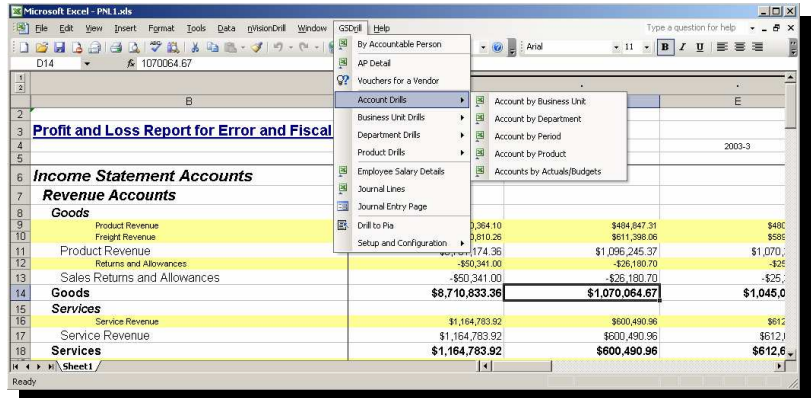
Microsoft Excel - PNL1.xls

File Edit View Insert Format Tools Data nVisionDrill Window GSDrill Help

Type a question for help

D14 fx 1070064.67

Arial 11 B I U

By Accountable Person
AP Detail
Vouchers for a Vendor
Account Drills
Business Unit Drills
Department Drills
Product Drills
Employee Salary Details
Journal Lines
Journal Entry Page
Drill to Pia
Setup and Configuration

Account by Business Unit
Account by Department
Account by Period
Account by Product
Accounts by Actuals/Budgets

| | B | | | E |
|---|---|---|---|---|
| 2 | | | | |
| 3 | Profit and Loss Report for Error and Fiscal | | | |
| 4 | | | | 2003-3 |
| 5 | | | | |
| 6 | Income Statement Accounts | | | |
| 7 | Revenue Accounts | | | |
| 8 | Goods | | | |
| 9 | Product Revenue | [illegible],364.10 | $484,847.31 | $480 |
| 10 | Freight Revenue | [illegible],810.26 | $611,398.06 | $589 |
| 11 | Product Revenue | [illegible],174.36 | $1,096,245.37 | $1,070,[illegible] |
| 12 | Returns and Allowances | -$50,341.00 | -$26,180.70 | -$25 |
| 13 | Sales Returns and Allowances | -$50,341.00 | -$26,180.70 | -$25,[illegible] |
| 14 | Goods | $8,710,833.36 | $1,070,064.67 | $1,045,0 |
| 15 | Services | | | |
| 16 | Service Revenue | $1,164,783.92 | $600,490.96 | $612 |
| 17 | Service Revenue | $1,164,783.92 | $600,490.96 | $612,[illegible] |
| 18 | Services | $1,164,783.92 | $600,490.96 | $612,6 |

Sheet1

Ready